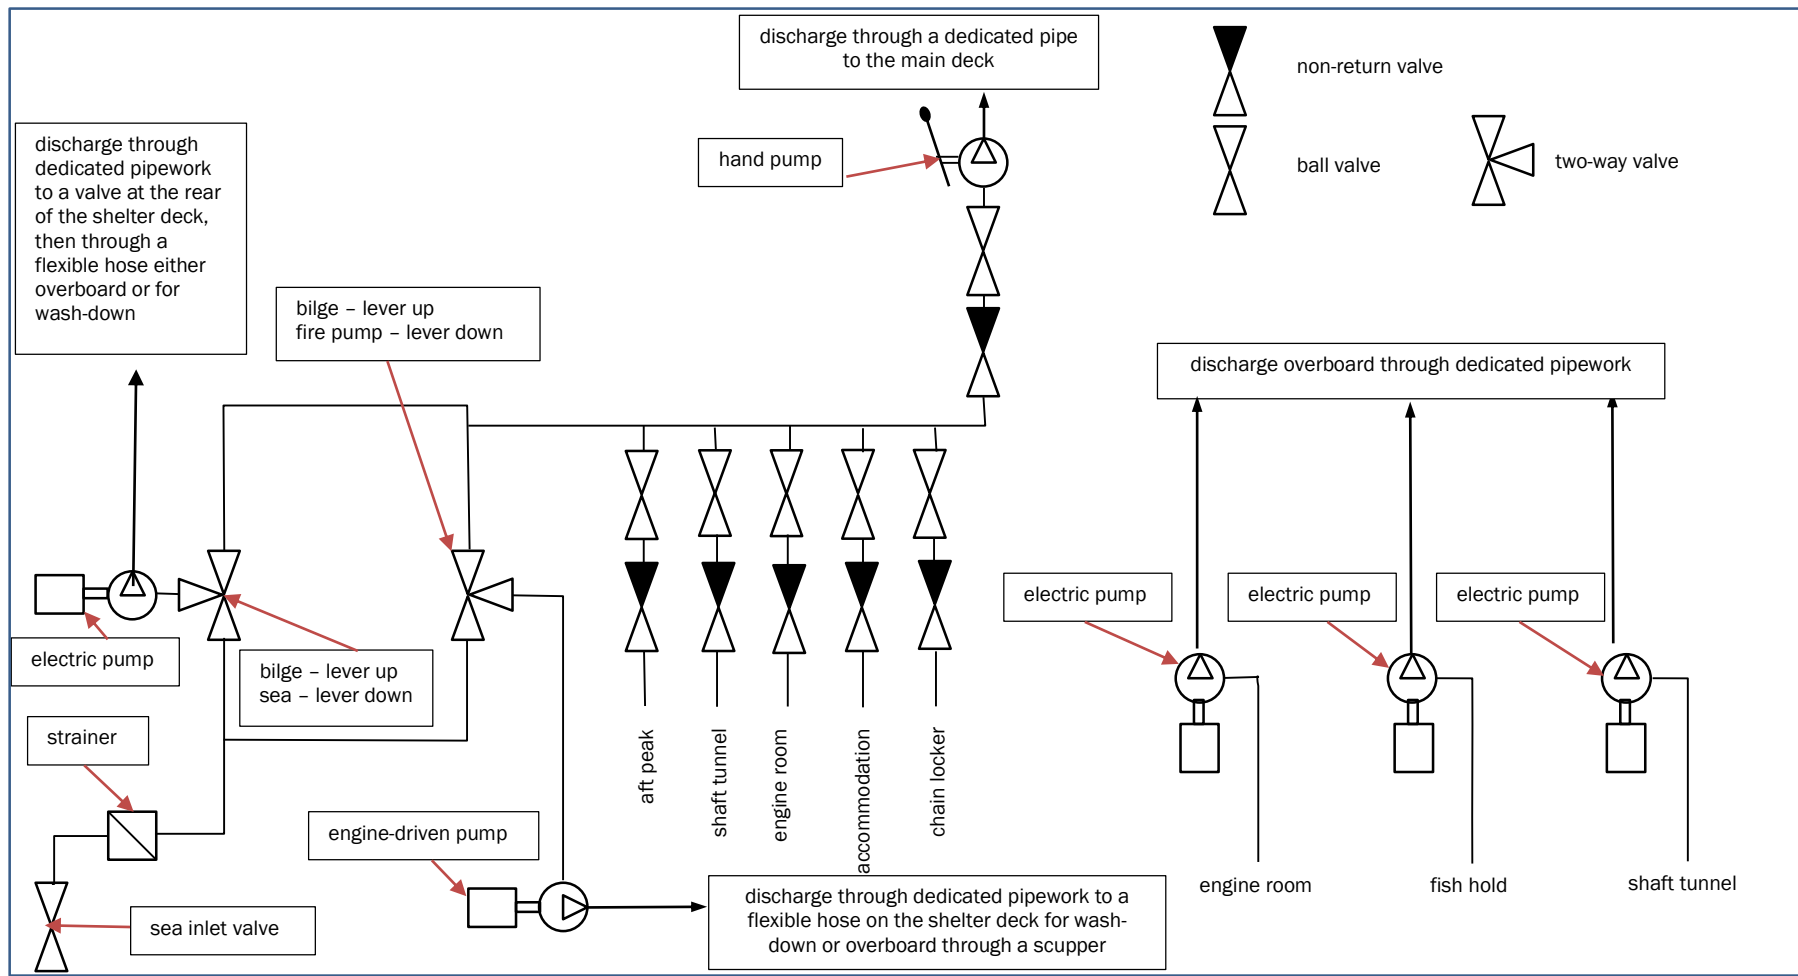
discharge through a dedicated pipe to the main deck

non-return valve

ball valve

two-way valve

hand pump

discharge through dedicated pipework to a valve at the rear of the shelter deck, then through a flexible hose either overboard or for wash-down

bilge – lever up
fire pump – lever down

discharge overboard through dedicated pipework

electric pump

electric pump

electric pump

electric pump

bilge – lever up
sea – lever down

strainer

aft peak

shaft tunnel

engine room

accommodation

chain locker

engine-driven pump

engine room

fish hold

shaft tunnel

sea inlet valve

discharge through dedicated pipework to a flexible hose on the shelter deck for wash-down or overboard through a scupper